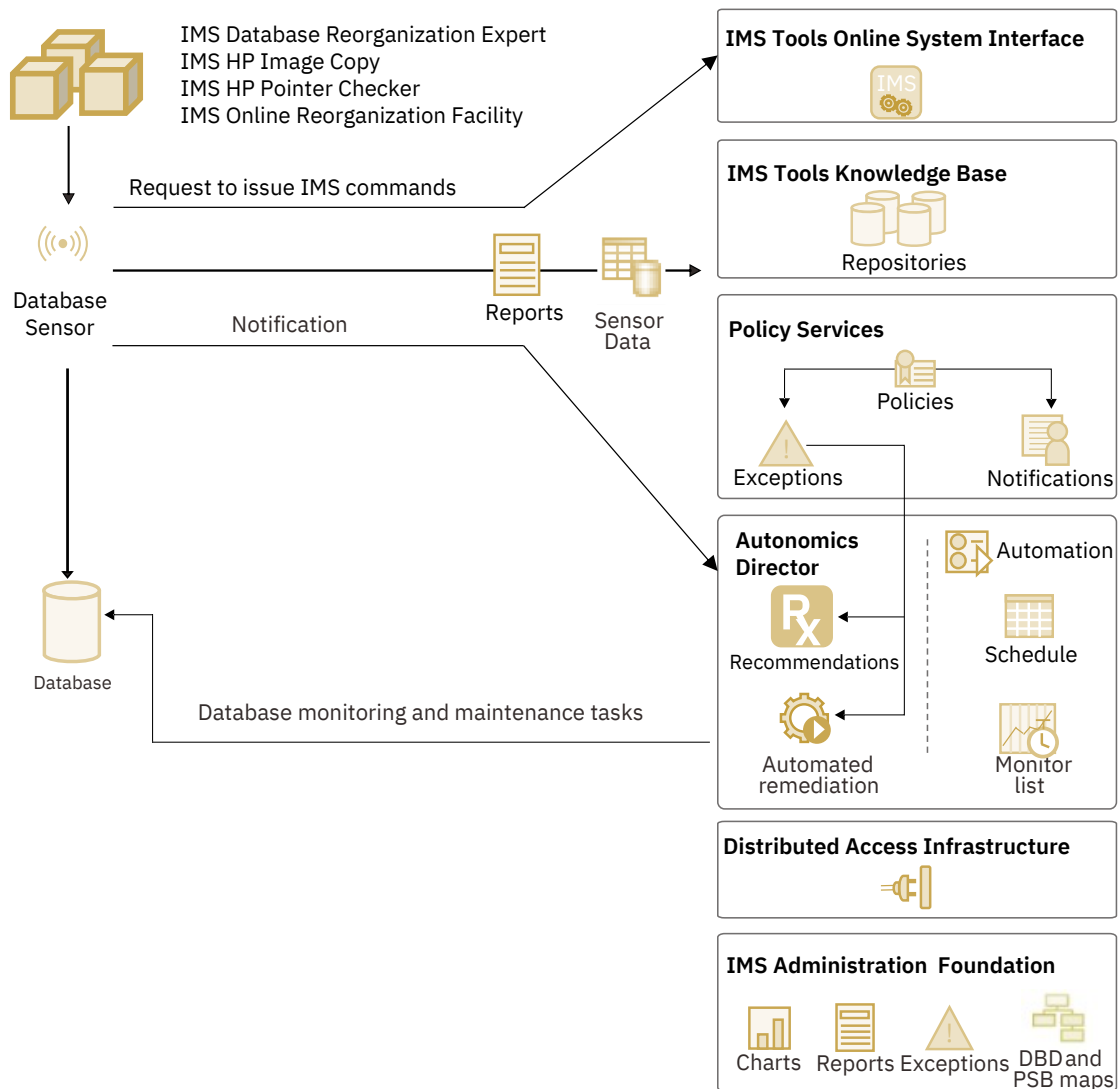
IMS Database Reorganization Expert
IMS HP Image Copy
IMS HP Pointer Checker
IMS Online Reorganization Facility

Request to issue IMS commands

Database Sensor

Reports

Sensor Data

Notification

Database

Database monitoring and maintenance tasks

IMS Tools Online System Interface

IMS

IMS Tools Knowledge Base

Repositories

Policy Services

Policies

Exceptions

Notifications

Autonomics Director

Recommendations

Automated remediation

Automation

Schedule

Monitor list

Distributed Access Infrastructure

IMS Administration Foundation

Charts

Reports

Exceptions

DBD and PSB maps